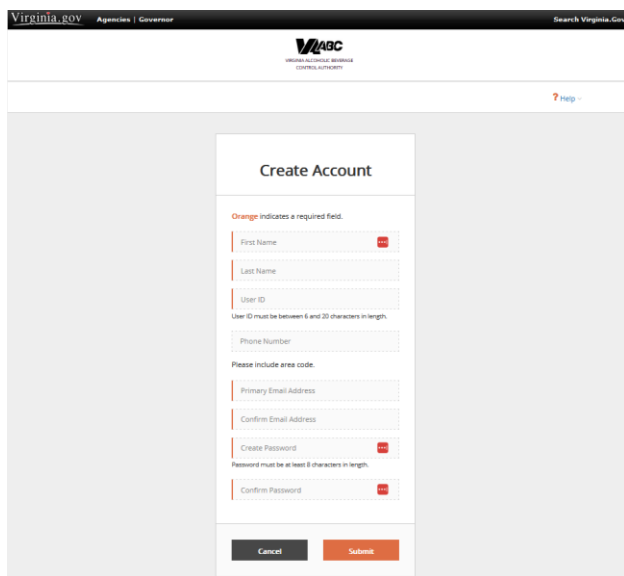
Virginia.gov Agencies | Governor Search Virginia.Gov

VABC
VIRGINIA ALCOHOLIC BEVERAGE CONTROL AUTHORITY

? Help

Create Account

Orange indicates a required field.

First Name

Last Name

User ID

User ID must be between 6 and 20 characters in length.

Phone Number

Please include area code.

Primary Email Address

Confirm Email Address

Create Password

Password must be at least 8 characters in length.

Confirm Password

Cancel Submit